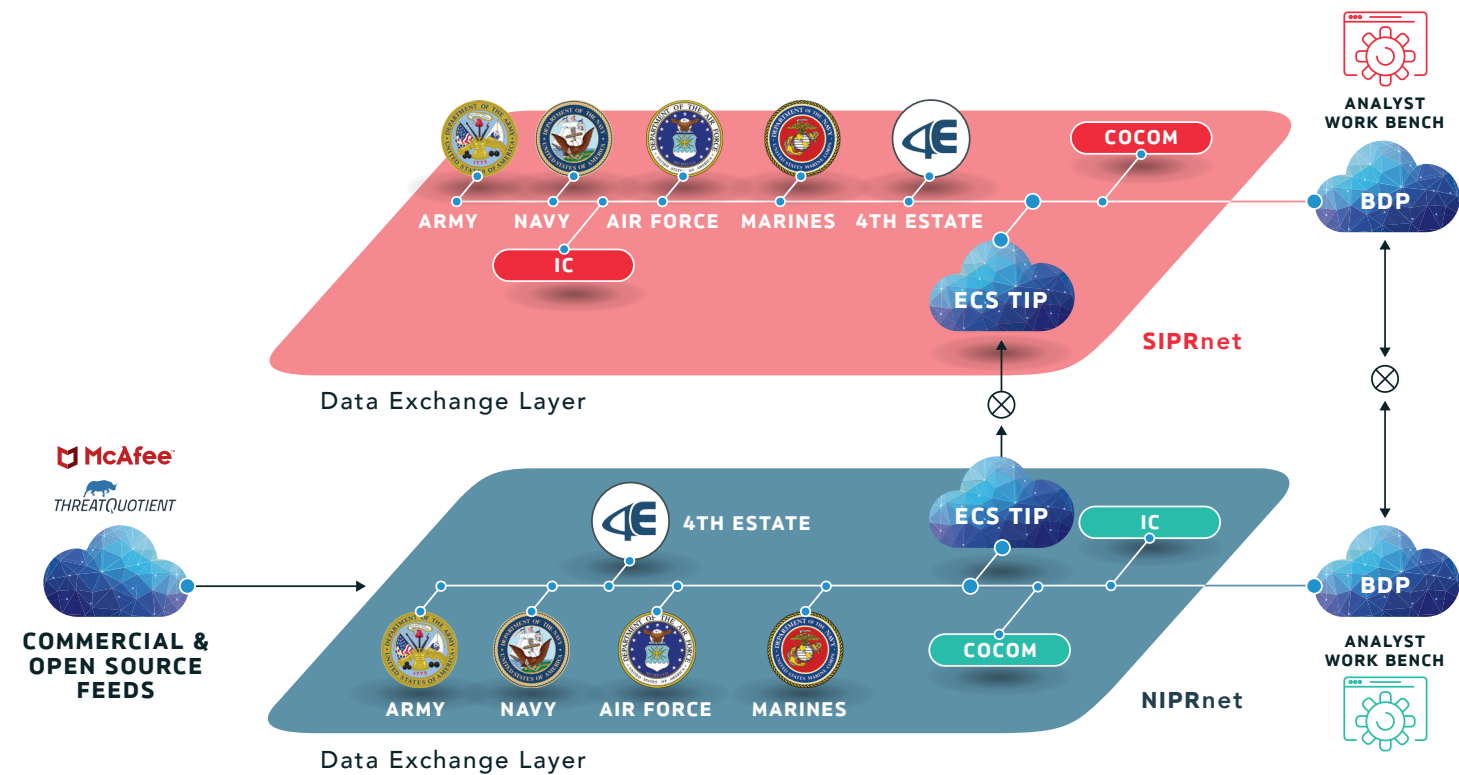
ANALYST
WORK BENCH

COCOM

ARMY NAVY AIR FORCE MARINES 4TH ESTATE

BDP

IC

ECS TIP

SIPRnet

Data Exchange Layer

McAfee
THREATQUOTIENT

4TH ESTATE

ECS TIP

IC

COMMERCIAL & OPEN SOURCE FEEDS

BDP

COCOM

ARMY NAVY AIR FORCE MARINES

NIPRnet

ANALYST
WORK BENCH

Data Exchange Layer